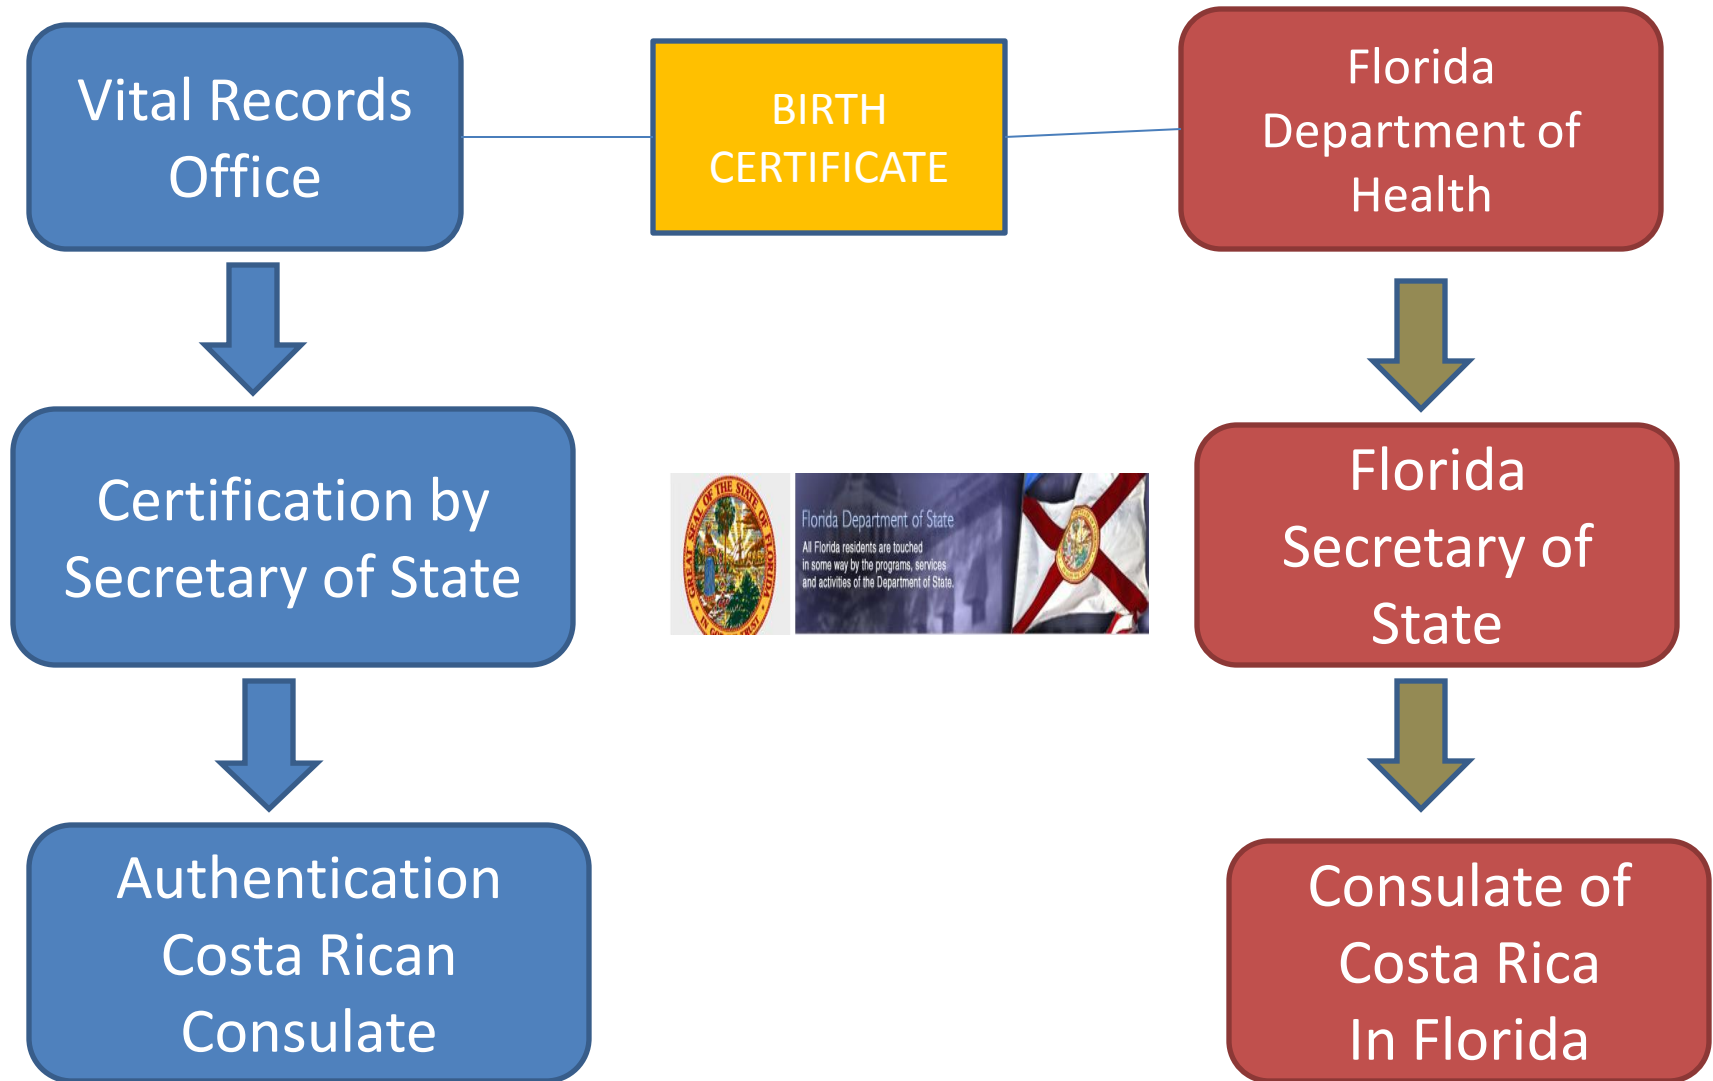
Vital Records Office

BIRTH CERTIFICATE

Florida Department of Health

Certification by Secretary of State

GREAT SEAL OF THE STATE OF FLORIDA IN GOD WE TRUST

Florida Department of State

All Florida residents are touched in some way by the programs, services and activities of the Department of State.

Florida Secretary of State

Authentication Costa Rican Consulate

Consulate of Costa Rica In Florida